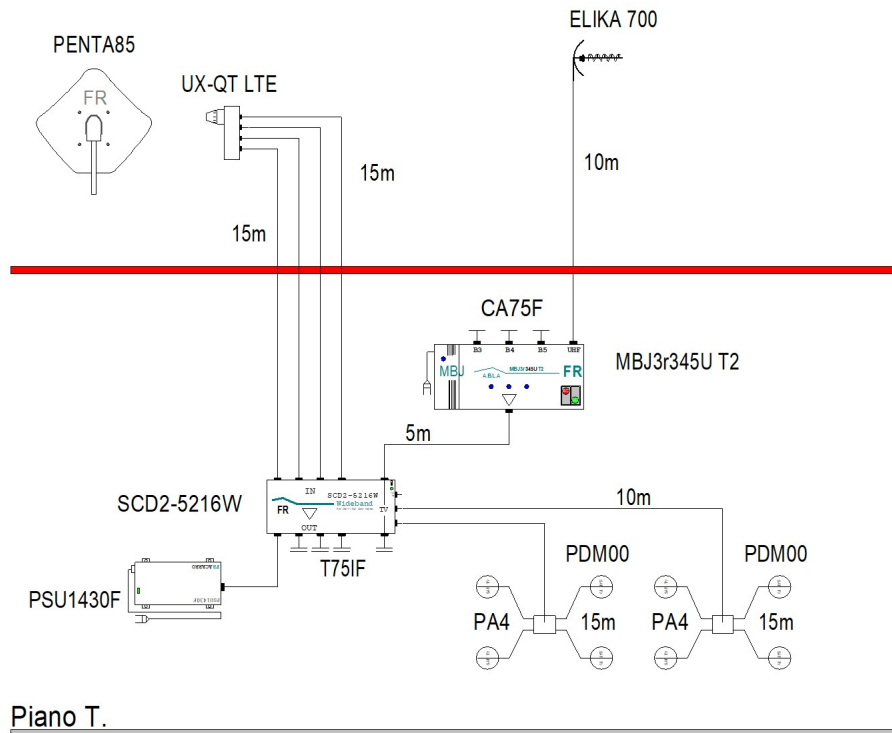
PENTA85

FR

UX-QT LTE

ELIKA 700

15m

10m

15m

CA75F

B3 B4 B5 UHF

MBJ

MBJ3r345U T2

FR

MBJ3r345U T2

5m

SCD2-5216W

IN

SCD2-5216W
Wideband

FR

OUT

TV

10m

T75IF

PDM00

PDM00

PSU1430F

PA4

15m

PA4

15m

Piano T.